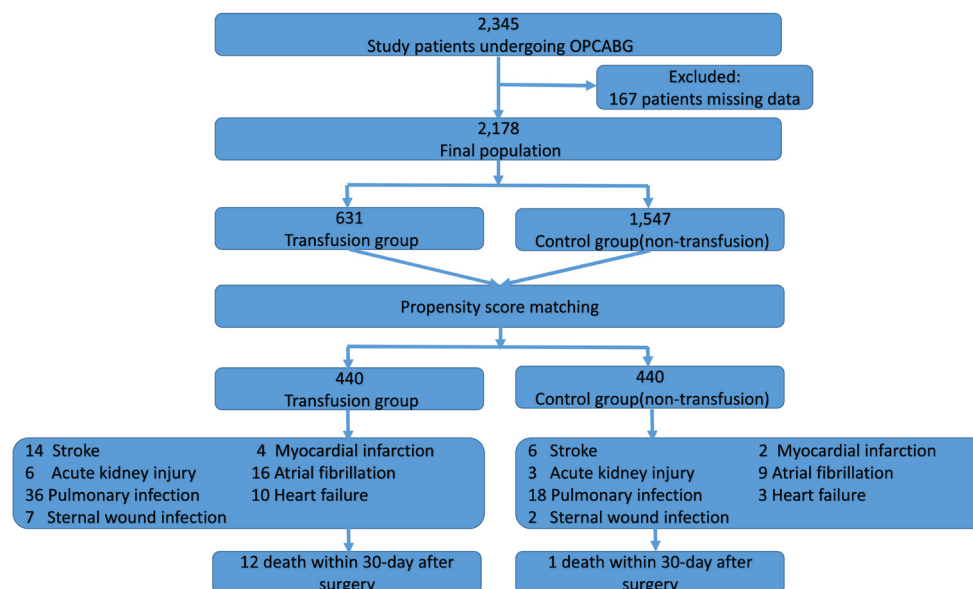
2,345
Study patients undergoing OPCABG

Excluded:
167 patients missing data

2,178
Final population

631
Transfusion group

1,547
Control group(non-transfusion)

Propensity score matching

440
Transfusion group

440
Control group(non-transfusion)

14 Stroke
6 Acute kidney injury
36 Pulmonary infection
7 Sternal wound infection
4 Myocardial infarction
16 Atrial fibrillation
10 Heart failure

6 Stroke
3 Acute kidney injury
18 Pulmonary infection
2 Sternal wound infection
2 Myocardial infarction
9 Atrial fibrillation
3 Heart failure

12 death within 30-day after surgery

1 death within 30-day after surgery